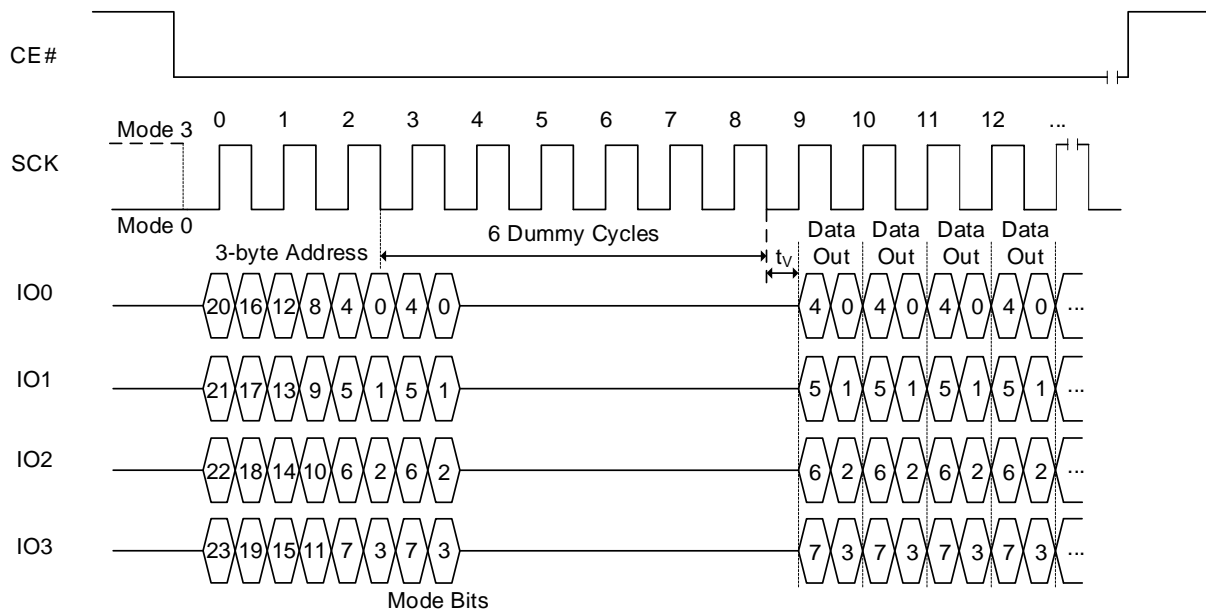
CE#

Mode 3 0 1 2 3 4 5 6 7 8 9 10 11 12 ...

SCK

Mode 0

3-byte Address

6 Dummy Cycles

$t_V$

Data Out Data Out Data Out Data Out

IO0 20 16 12 8 4 0 4 0 4 0 4 0 4 0 4 0 ...

IO1 21 17 13 9 5 1 5 1 5 1 5 1 5 1 5 1 ...

IO2 22 18 14 10 6 2 6 2 6 2 6 2 6 2 6 2 ...

IO3 23 19 15 11 7 3 7 3 7 3 7 3 7 3 7 3 ...

Mode Bits